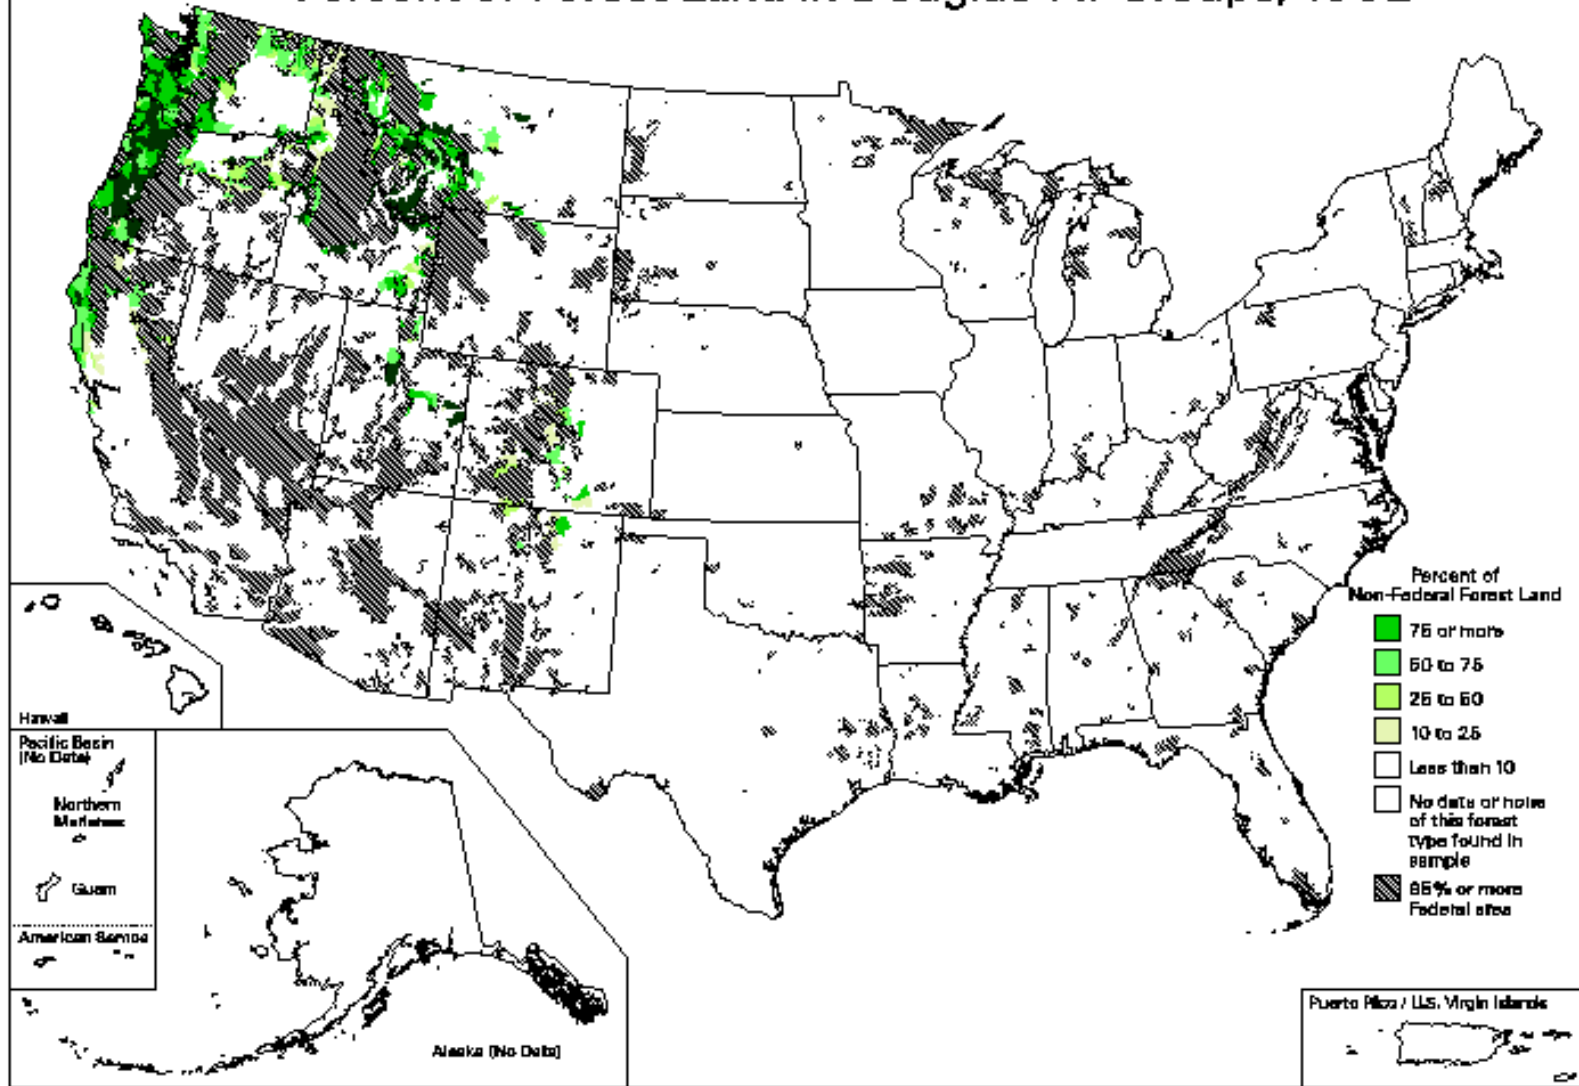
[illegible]

Percent of Non-Federal Forest Land

75 or more

50 to 75

25 to 50

10 to 25

Less than 10

No data or none of this forest type found in sample

85% or more Federal sites

Hawaii

Pacific Basin (No Data)

Northern Marianas

Guam

American Samoa

Alaska (No Data)

Puerto Rico / U.S. Virgin Islands